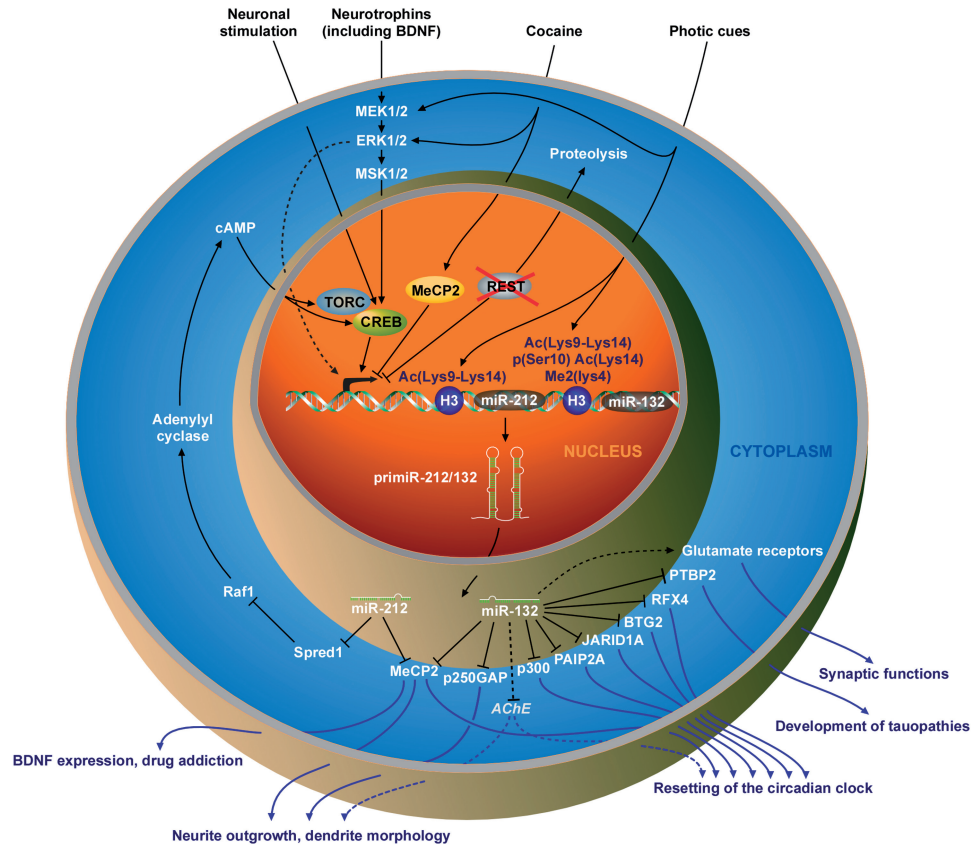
Neuronal stimulation

Neurotrophins (including BDNF)

Cocaine

Photic cues

MEK1/2

ERK1/2

MSK1/2

Proteolysis

cAMP

TORC

CREB

MeCP2

REST

Ac(Lys9-Lys14)
p(Ser10) Ac(Lys14)
Me2(lys4)

Ac(Lys9-Lys14)

H3

miR-212

H3

miR-132

Adenylyl cyclase

NUCLEUS

CYTOPLASM

primiR-212/132

Glutamate receptors

PTBP2

RFX4

BTG2

JARID1A

PAIP2A

p300

Raf1

miR-212

miR-132

Spred1

MeCP2

p250GAP

AChE

Synaptic functions

Development of tauopathies

BDNF expression, drug addiction

Resetting of the circadian clock

Neurite outgrowth, dendrite morphology